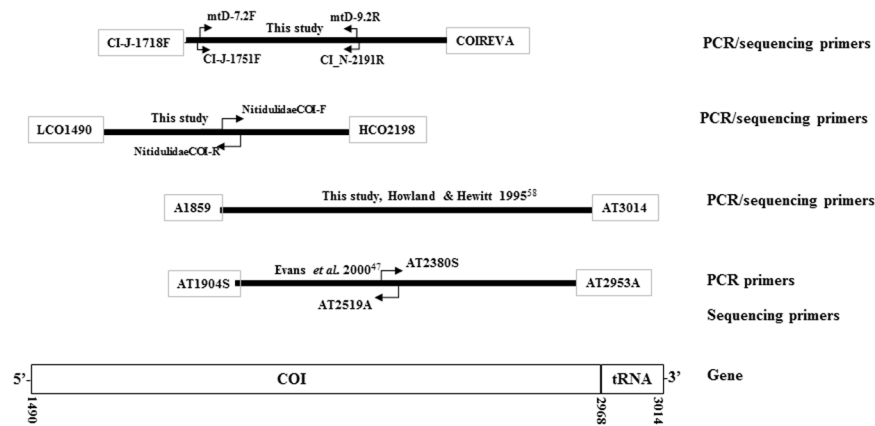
mtD-7.2F
This study
mtD-9.2R
CI-J-1718F
COIREVA
CI-J-1751F
CI_N-2191R
PCR/sequencing primers

NitidulidaeCOI-F
This study
LCO1490
HCO2198
NitidulidaeCOI-R
PCR/sequencing primers

This study, Howland & Hewitt 1995$^{58}$
A1859
AT3014
PCR/sequencing primers

Evans *et al.* 2000$^{47}$
AT2380S
AT1904S
AT2953A
AT2519A
PCR primers
Sequencing primers

5'-
COI
tRNA
-3'
Gene
1490
2968
3014